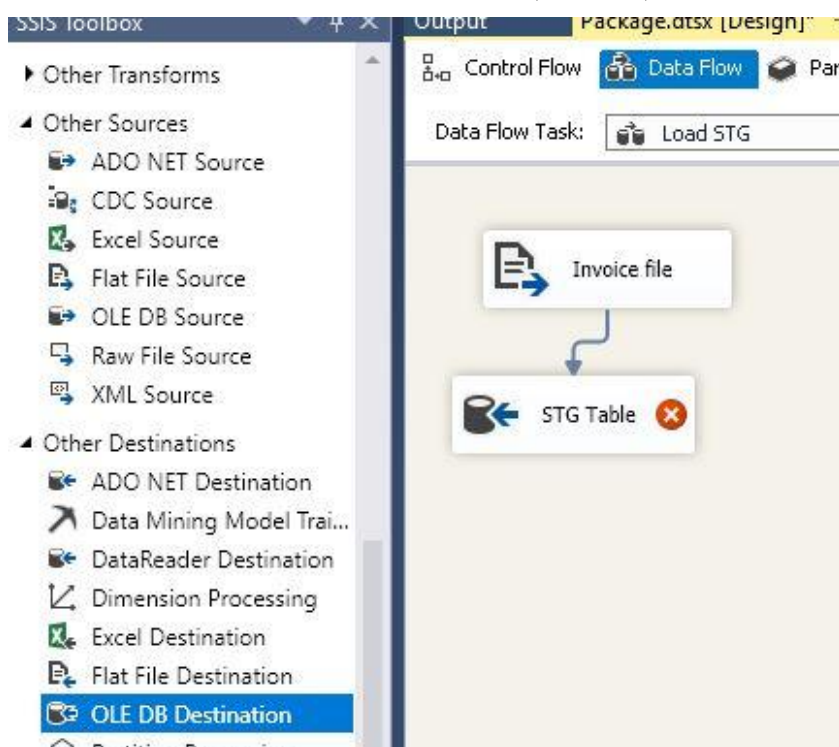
SSIS Toolbox

Other Transforms

Other Sources

ADO NET Source

CDC Source

Excel Source

Flat File Source

OLE DB Source

Raw File Source

XML Source

Other Destinations

ADO NET Destination

Data Mining Model Trai...

DataReader Destination

Dimension Processing

Excel Destination

Flat File Destination

OLE DB Destination

Output

Package.dtsx [Design]*

Control Flow

Data Flow

Par

Data Flow Task:

Load STG

Invoice file

STG Table